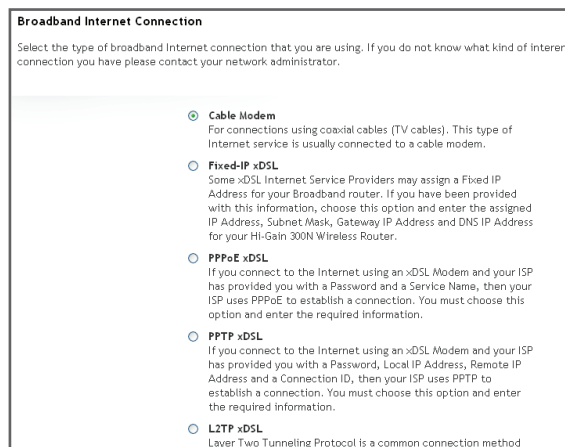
Broadband Internet Connection

Select the type of broadband Internet connection that you are using. If you do not know what kind of interer connection you have please contact your network administrator.

Cable Modem
For connections using coaxial cables (TV cables). This type of Internet service is usually connected to a cable modem.

Fixed-IP xDSL
Some xDSL Internet Service Providers may assign a Fixed IP Address for your Broadband router. If you have been provided with this information, choose this option and enter the assigned IP Address, Subnet Mask, Gateway IP Address and DNS IP Address for your Hi-Gain 300N Wireless Router.

PPPoE xDSL
If you connect to the Internet using an xDSL Modem and your ISP has provided you with a Password and a Service Name, then your ISP uses PPPoE to establish a connection. You must choose this option and enter the required information.

PPTP xDSL
If you connect to the Internet using an xDSL Modem and your ISP has provided you with a Password, Local IP Address, Remote IP Address and a Connection ID, then your ISP uses PPTP to establish a connection. You must choose this option and enter the required information.

L2TP xDSL
Layer Two Tunneling Protocol is a common connection method